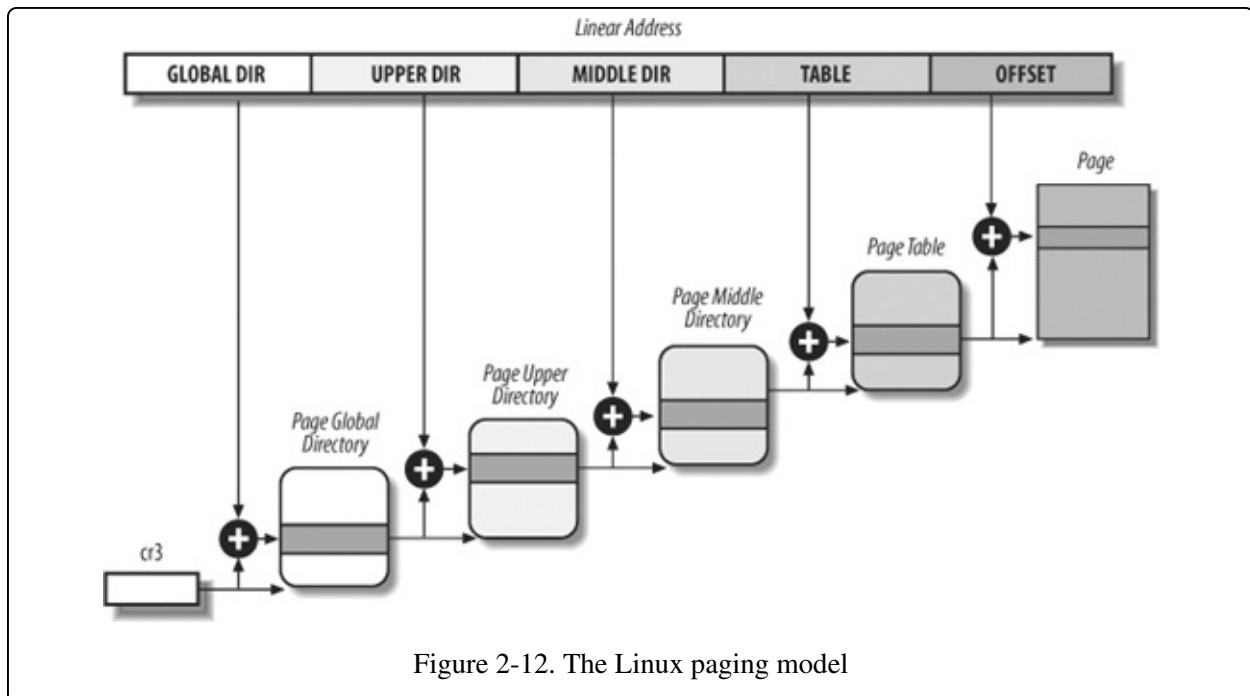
Linear Address

| GLOBAL DIR | UPPER DIR | MIDDLE DIR | TABLE | OFFSET |
|---|---|---|---|---|

Page

Page Table

Page Middle Directory

Page Upper Directory

Page Global Directory

cr3

Figure 2-12. The Linux paging model